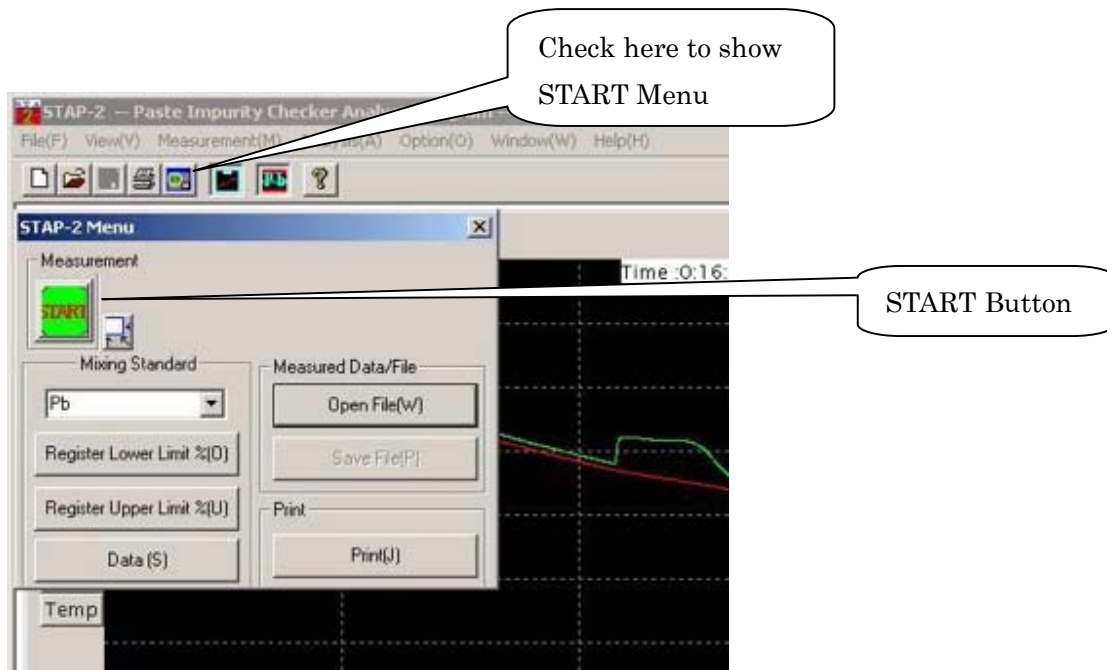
Check here to show START Menu

STAP-2 — Paste Impurity Checker Analy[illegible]

File(F) View(V) Measurement(M) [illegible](A) Option(O) Window(W) Help(H)

Pb

STAP-2 Menu

Measurement

START

Time :0:16:

START Button

Mixing Standard

Pb

Register Lower Limit %(O)

Register Upper Limit %(U)

Data (S)

Measured Data/File

Open File(W)

Save File(P)

Print

Print(J)

Temp